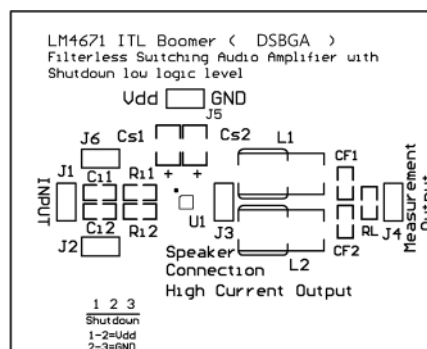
LM4671 ITL Boomer ( DSBGA )
Filterless Switching Audio Amplifier with Shutdown low logic level

Vdd GND
J5

J6 Cs1 Cs2 L1

+ +

J1 Ci1 Ri1 CF1

INPUT

U1 RL J4

Measurement Output

Ci2 Ri2 J3

J2 CF2

Speaker Connection L2

High Current Output

1 2 3
Shutdown
1-2=Vdd
2-3=GND